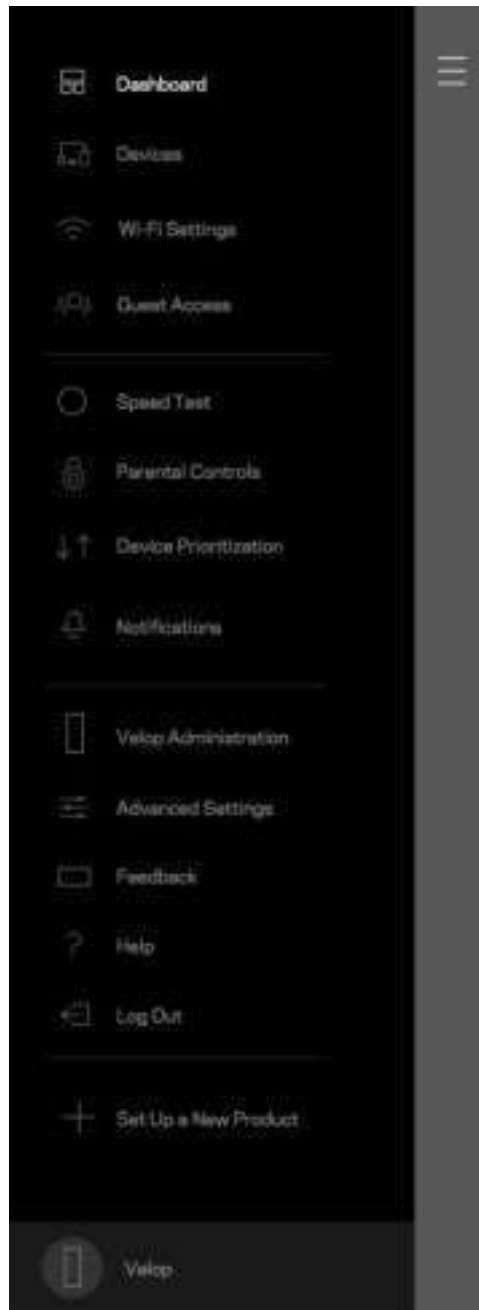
Dashboard

Devices

Wi-Fi Settings

Guest Access

Speed Test

Parental Controls

Device Prioritization

Notifications

Velop Administration

Advanced Settings

Feedback

Help

Log Out

Set Up a New Product

Velop